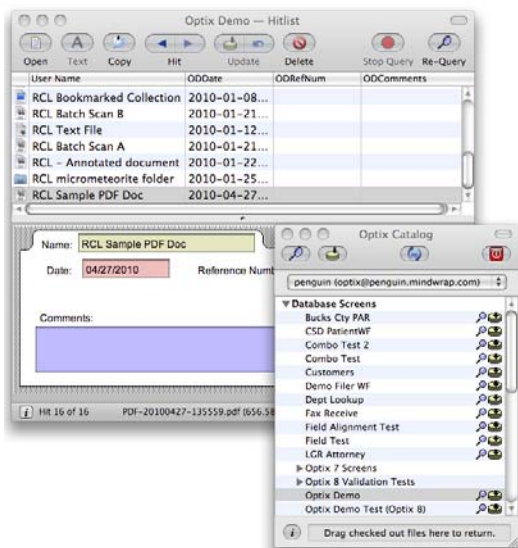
Optix Demo — Hitlist

Open Text Copy Hit Update Delete Stop Query Re-Query

| User Name | ODDate | ODRefNum | ODComments |
|---|---|---|---|
| RCL Bookmarked Collection | 2010-01-08... | | |
| RCL Batch Scan B | 2010-01-21... | | |
| RCL Text File | 2010-01-12... | | |
| RCL Batch Scan A | 2010-01-21... | | |
| RCL - Annotated document | 2010-01-22... | | |
| RCL micrometeorite folder | 2010-01-25... | | |
| RCL Sample PDF Doc | 2010-04-27... | | |

Name: RCL Sample PDF Doc

Date: 04/27/2010

Reference Numb

Comments:

Hit 16 of 16 PDF-20100427-135559.pdf (656.5

Optix Catalog

penguin (optix@penguin.mindwrap.com)

▼Database Screens
Bucks Cty PAR
CSD PatientWF
Combo Test 2
Combo Test
Customers
Demo Filer WF
Dept Lookup
Fax Receive
Field Alignment Test
Field Test
LGR Attorney
▶ Optix 7 Screens
▶ Optix 8 Validation Tests
Optix Demo
Optix Demo Test (Optix 8)

Drag checked out files here to return.